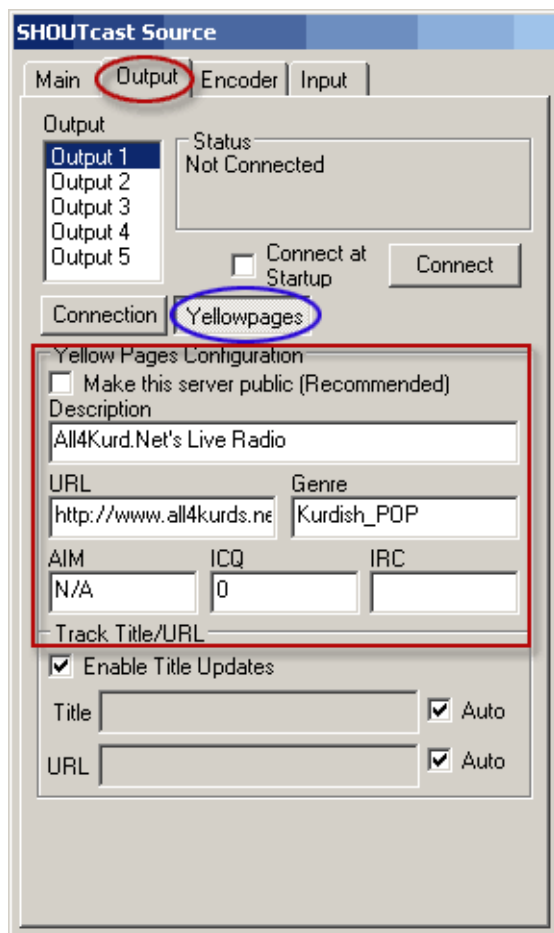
SHOUTcast Source

Main Output Encoder Input

Output
Output 1
Output 2
Output 3
Output 4
Output 5

Status
Not Connected

Connect at Startup

Connect

Connection Yellowpages

Yellow Pages Configuration

Make this server public (Recommended)

Description
All4Kurd.Net's Live Radio

URL
http://www.all4kurds.ne

Genre
Kurdish_POP

AIM
N/A

ICQ
0

IRC

Track Title/URL

Enable Title Updates

Title

Auto

URL

Auto